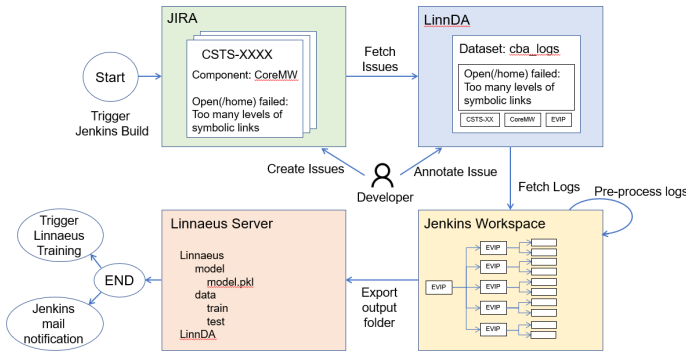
JIRA

CSTS-XXXX

Component: CoreMW

Open(/home) failed: Too many levels of symbolic links

Start

Trigger Jenkins Build

Fetch Issues

LinnDA

Dataset: cba_logs

Open(/home) failed: Too many levels of symbolic links

CSTS-XX

CoreMW

EVIP

Create Issues

Annotate Issue

Developer

Fetch Logs

Pre-process logs

Trigger Linnaeus Training

END

Jenkins mail notification

Linnaeus Server

Linnaeus
model
model.pkl
data
train
test
LinnDA

Export output folder

Jenkins Workspace

EVIP

EVIP

EVIP

EVIP

EVIP

EVIP